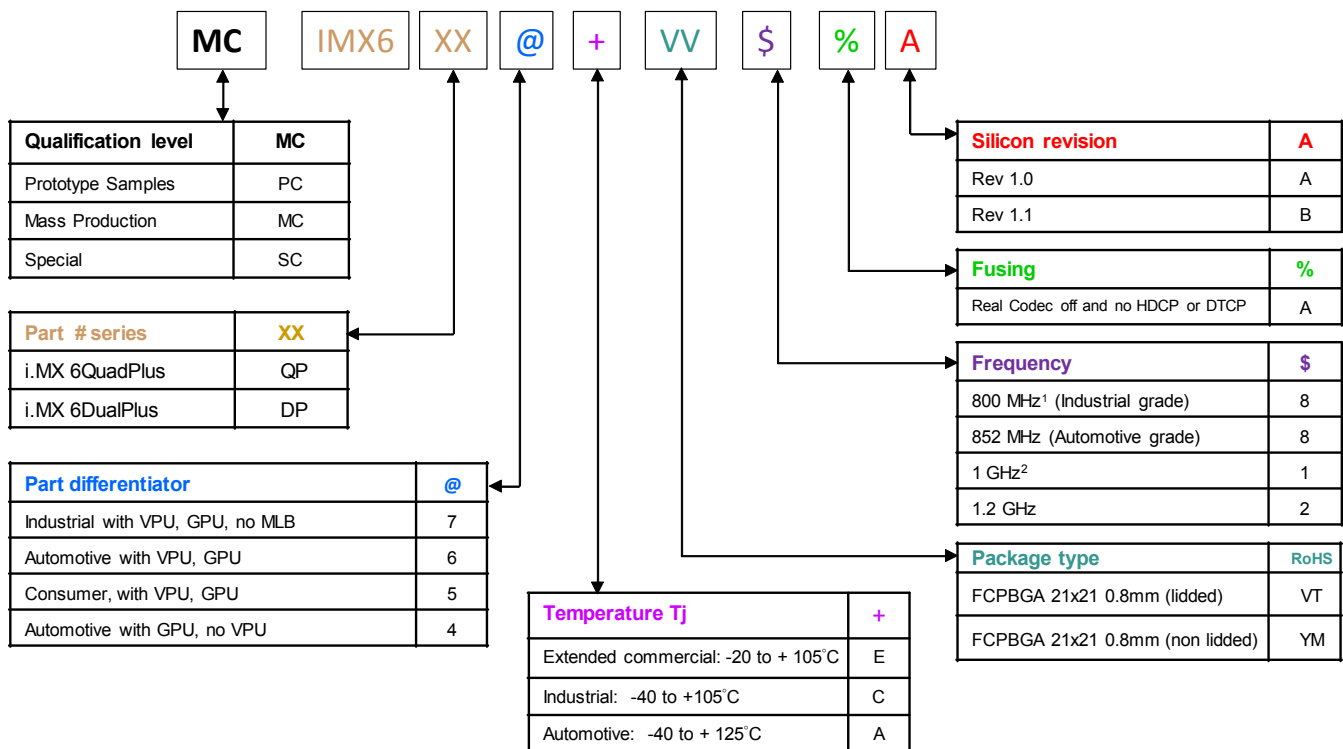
MC IMX6 XX @ + VV $ % A

| Qualification level | MC |
|---|---|
| Prototype Samples | PC |
| Mass Production | MC |
| Special | SC |

| Part # series | XX |
|---|---|
| i.MX 6QuadPlus | QP |
| i.MX 6DualPlus | DP |

| Part differentiator | @ |
|---|---|
| Industrial with VPU, GPU, no MLB | 7 |
| Automotive with VPU, GPU | 6 |
| Consumer, with VPU, GPU | 5 |
| Automotive with GPU, no VPU | 4 |

| Temperature Tj | + |
|---|---|
| Extended commercial: -20 to + 105°C | E |
| Industrial: -40 to +105°C | C |
| Automotive: -40 to + 125°C | A |

| Silicon revision | A |
|---|---|
| Rev 1.0 | A |
| Rev 1.1 | B |

| Fusing | % |
|---|---|
| Real Codec off and no HDCP or DTCP | A |

| Frequency | $ |
|---|---|
| 800 MHz$^1$ (Industrial grade) | 8 |
| 852 MHz (Automotive grade) | 8 |
| 1 GHz$^2$ | 1 |
| 1.2 GHz | 2 |

| Package type | RoHS |
|---|---|
| FCPBGA 21x21 0.8mm (lidded) | VT |
| FCPBGA 21x21 0.8mm (non lidded) | YM |